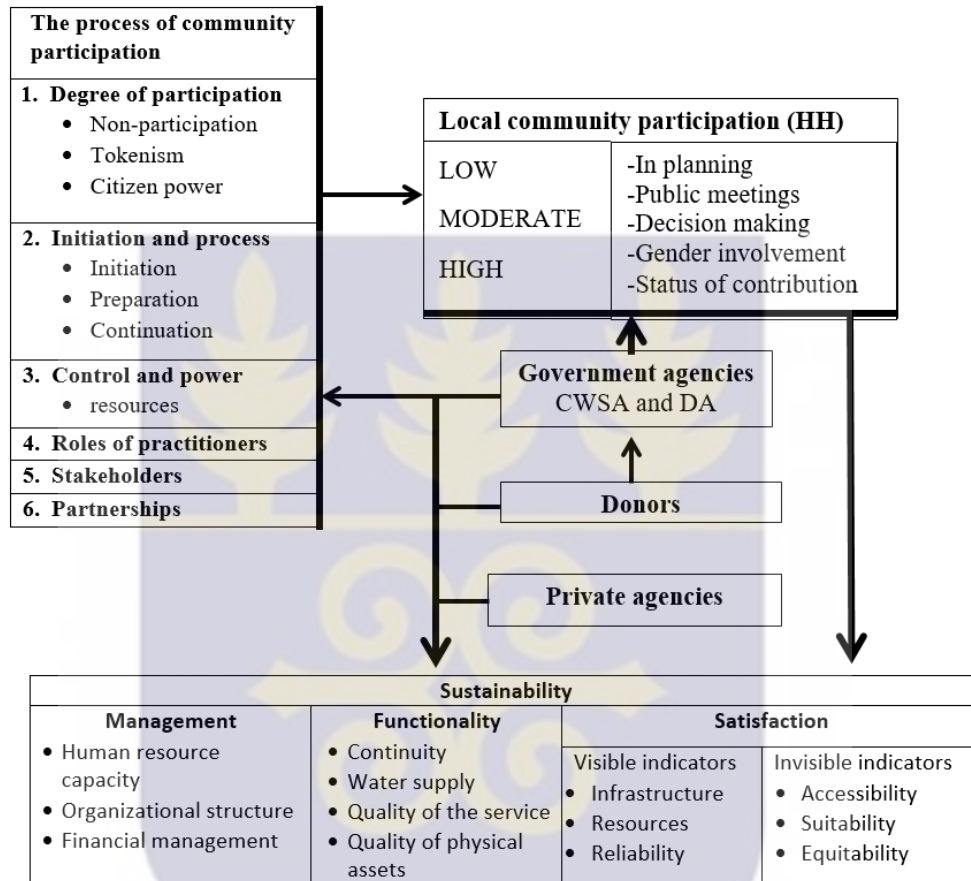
The process of community participation

1. Degree of participation
- Non-participation
- Tokenism
- Citizen power

2. Initiation and process
- Initiation
- Preparation
- Continuation

3. Control and power
- resources

4. Roles of practitioners

5. Stakeholders

6. Partnerships

Local community participation (HH)

| LOW<br>MODERATE<br>HIGH | -In planning<br>-Public meetings<br>-Decision making<br>-Gender involvement<br>-Status of contribution |
|---|---|

Government agencies
CWSA and DA

Donors

Private agencies

Sustainability

| Management | Functionality | Satisfaction | |
|---|---|---|---|
| | | Visible indicators | Invisible indicators |
| • Human resource capacity<br>• Organizational structure<br>• Financial management | • Continuity<br>• Water supply<br>• Quality of the service<br>• Quality of physical assets | • Infrastructure<br>• Resources<br>• Reliability | • Accessibility<br>• Suitability<br>• Equitability |